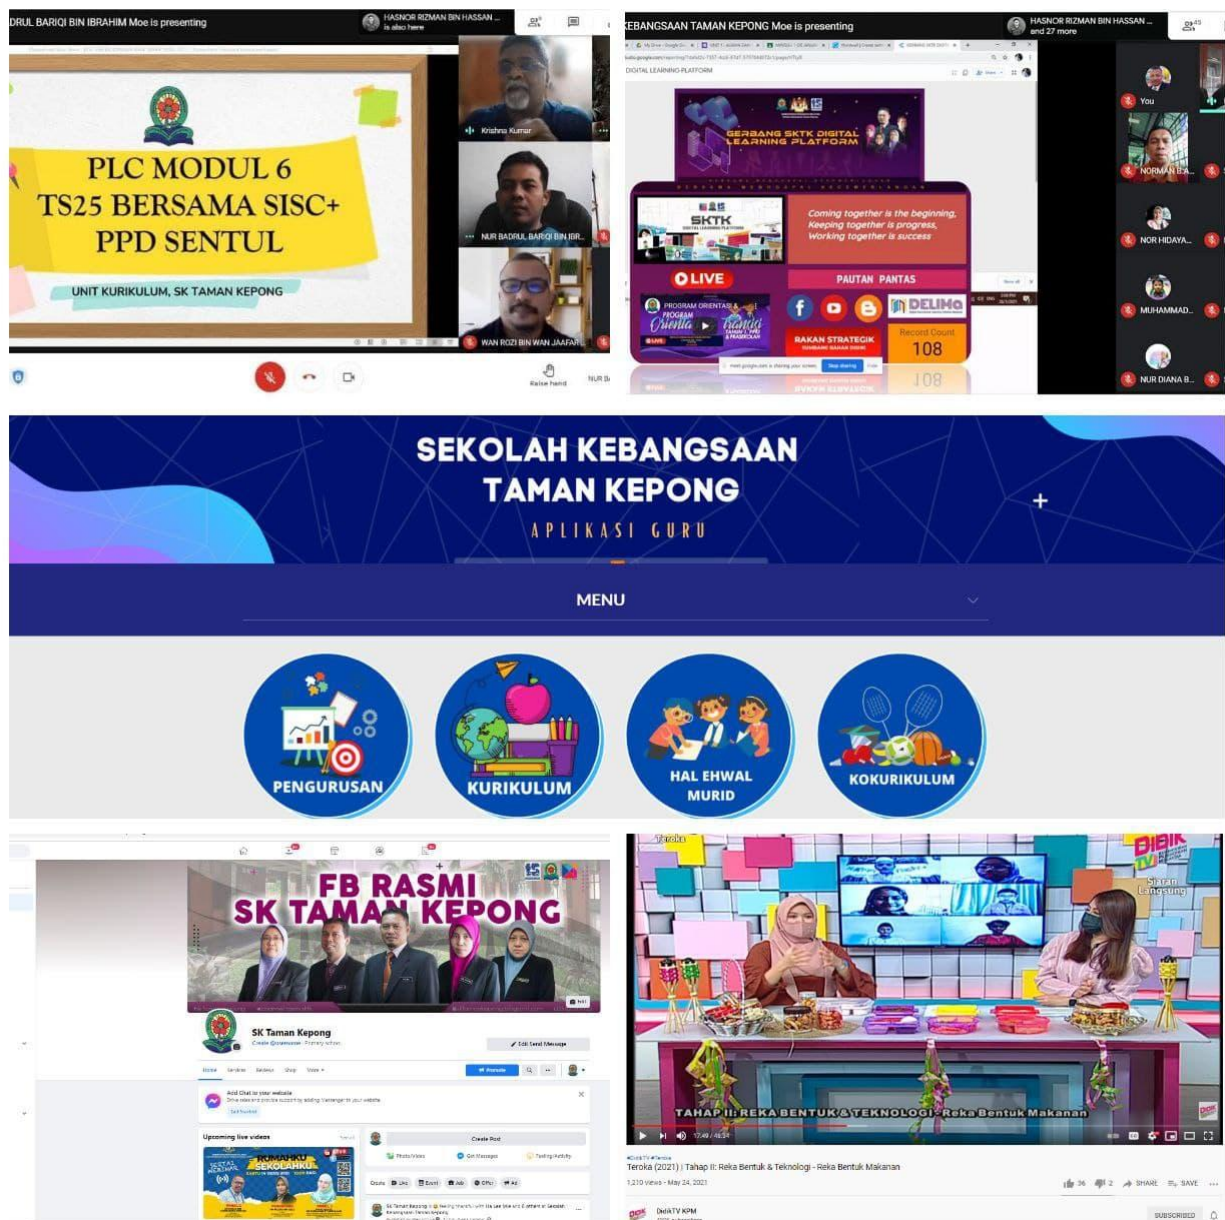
DRUL BARIQI BIN IBRAHIM Moe is presenting

HASNOR RIZMAN BIN HASSAN ... is also here

PLC MODUL 6
TS25 BERSAMA SISC+
PPD SENTUL

UNIT KURIKULUM, SK TAMAN KEPONG

Krishna Kumar

NUR BADRUL BARIQI BIN IBR...

WAN ROZI BIN WAN JAAFAR

Raise hand

KEBANGSAAN TAMAN KEPONG Moe is presenting

HASNOR RIZMAN BIN HASSAN ... and 27 more

DIGITAL LEARNING PLATFORM

GERBANG SKTK DIGITAL LEARNING PLATFORM

SKTK

Coming together is the beginning. Keeping together is progress. Working together is success

LIVE

PAUTAN PANTAS

DELIMa

PROGRAM ORIENTASI

RAKAN STRATEGIK

Record Count
108

You

NORMAN B.A...

NOR HIDAYA...

MUHAMMAD...

NUR DIANA B...

SEKOLAH KEBANGSAAN
TAMAN KEPONG
APLIKASI GURU

MENU

PENGURUSAN

KURIKULUM

HAL EHWAL MURID

KOKURIKULUM

FB RASMI
SK TAMAN KEPONG

SK Taman Kepong

Edit Send Message

Promote

Add Chat to your website

Upcoming live videos

RUMAHKU SEKOLAHKU

Create Post

Photo/Video

Get Messages

Feeling/Activity

Teroka

DIDIK TV

Siaran Langsung

TAHAP II: REKA BENTUK & TEKNOLOGI - Reka Bentuk Makanan

Teroka (2021) | Tahap II: Reka Bentuk & Teknologi - Reka Bentuk Makanan

1,210 views • May 24, 2021

36

2

SHARE

SAVE

DidikTV KPM

SUBSCRIBED